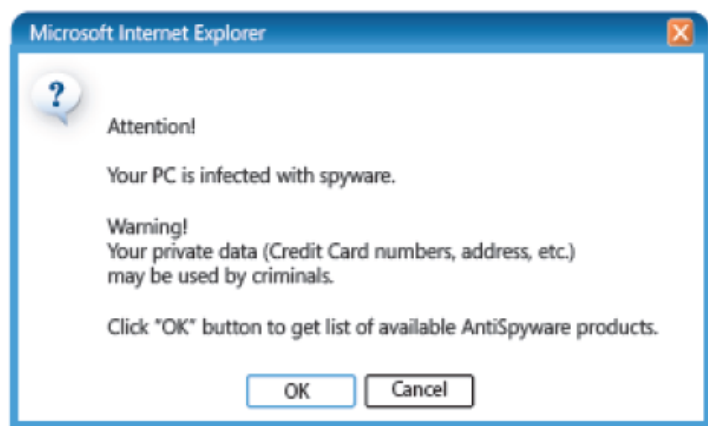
Microsoft Internet Explorer

?

Attention!

Your PC is infected with spyware.

Warning!
Your private data (Credit Card numbers, address, etc.)
may be used by criminals.

Click "OK" button to get list of available AntiSpyware products.

OK Cancel